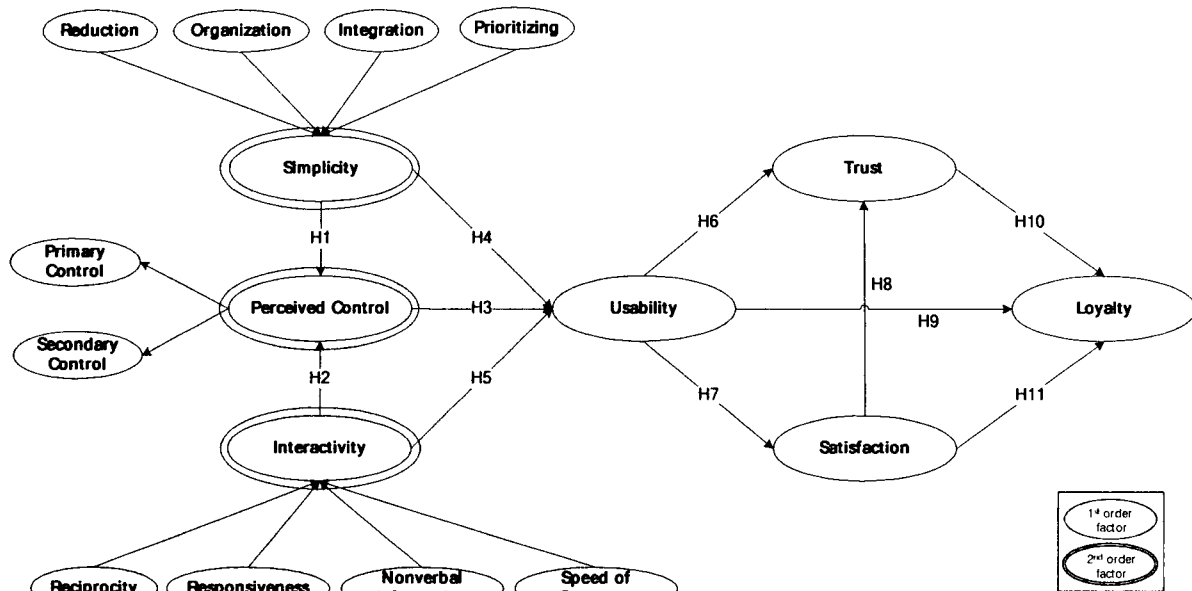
Reduction
Organization
Integration
Prioritizing

Simplicity

H1

H4

Primary Control

Perceived Control

H3

Secondary Control

H2

H5

Interactivity

Reciprocity
Responsiveness
Nonverbal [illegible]
Speed of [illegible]

Usability

H6

H7

Trust

H8

H9

Satisfaction

H10

H11

Loyalty

1st order factor
2nd order factor